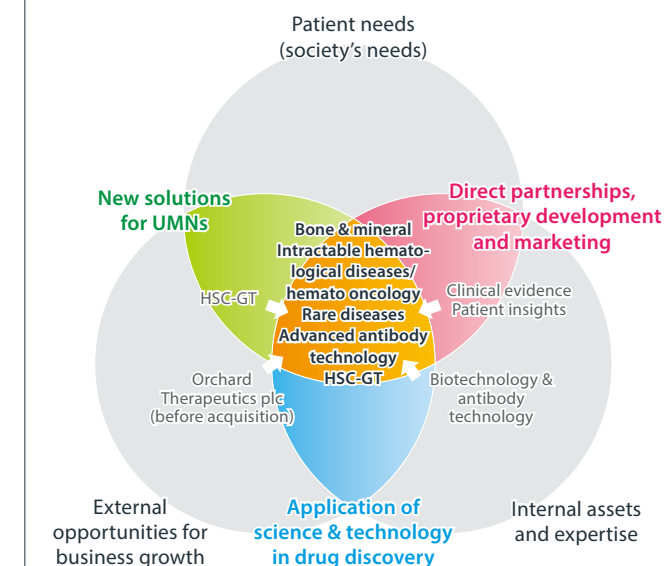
Patient needs
(society's needs)

New solutions for UMNs

Direct partnerships, proprietary development and marketing

Bone & mineral
Intractable hematological diseases/ hemato oncology
Rare diseases
Advanced antibody technology
HSC-GT

HSC-GT

Clinical evidence
Patient insights

Orchard Therapeutics plc (before acquisition)

Biotechnology & antibody technology

External opportunities for business growth

Application of science & technology in drug discovery

Internal assets and expertise